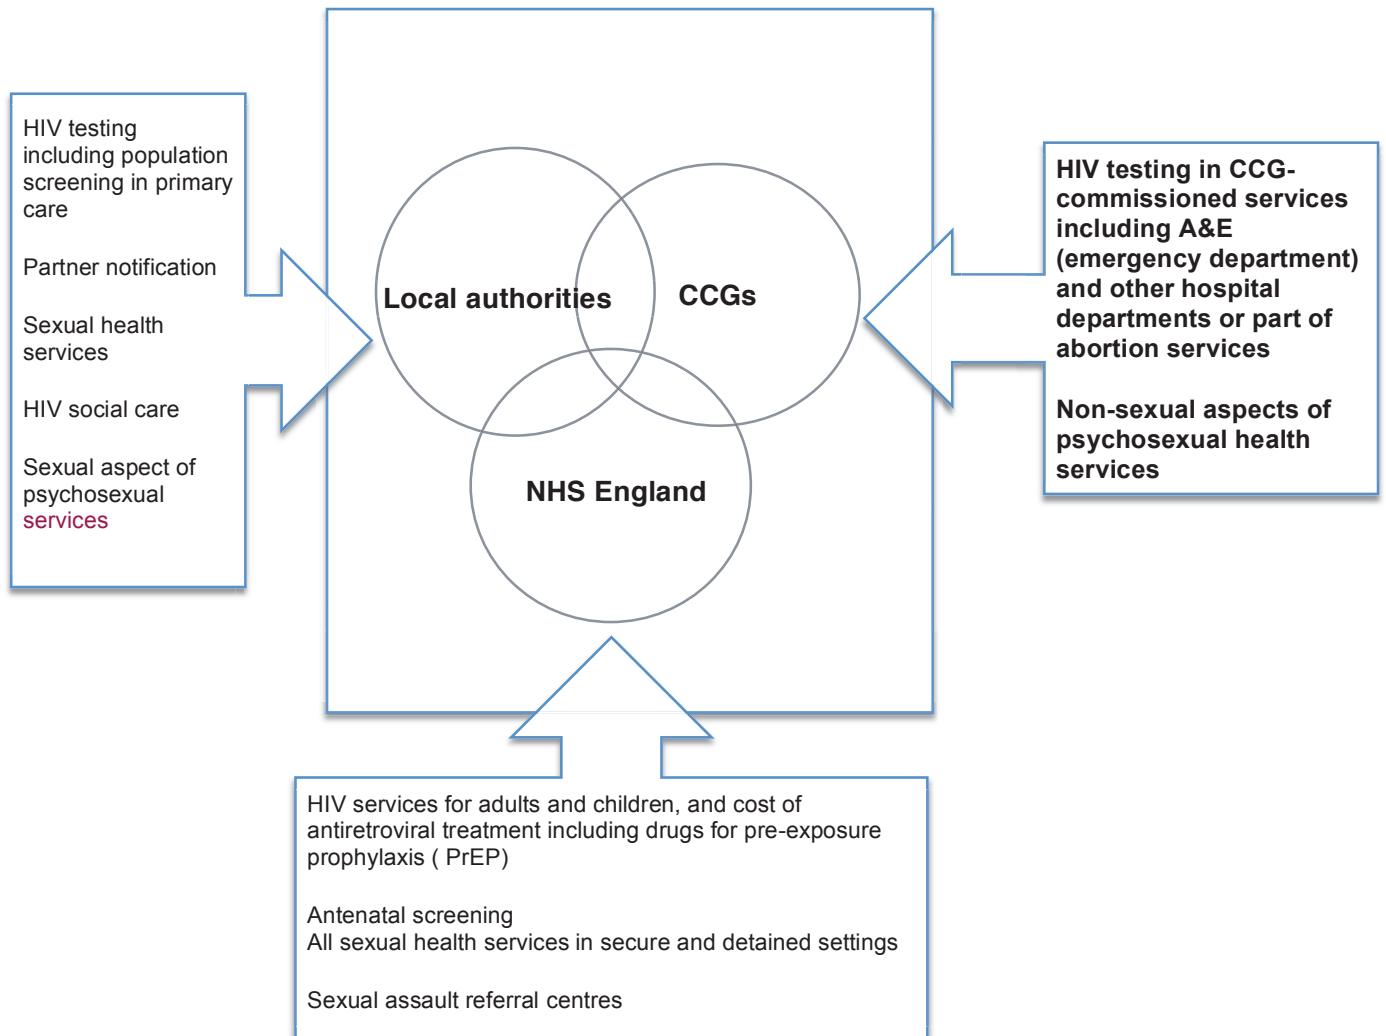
HIV testing including population screening in primary care

Partner notification

Sexual health services

HIV social care

Sexual aspect of psychosexual services

Local authorities

CCGs

NHS England

HIV testing in CCG-commissioned services including A&E (emergency department) and other hospital departments or part of abortion services

Non-sexual aspects of psychosexual health services

HIV services for adults and children, and cost of antiretroviral treatment including drugs for pre-exposure prophylaxis ( PrEP)

Antenatal screening
All sexual health services in secure and detained settings

Sexual assault referral centres